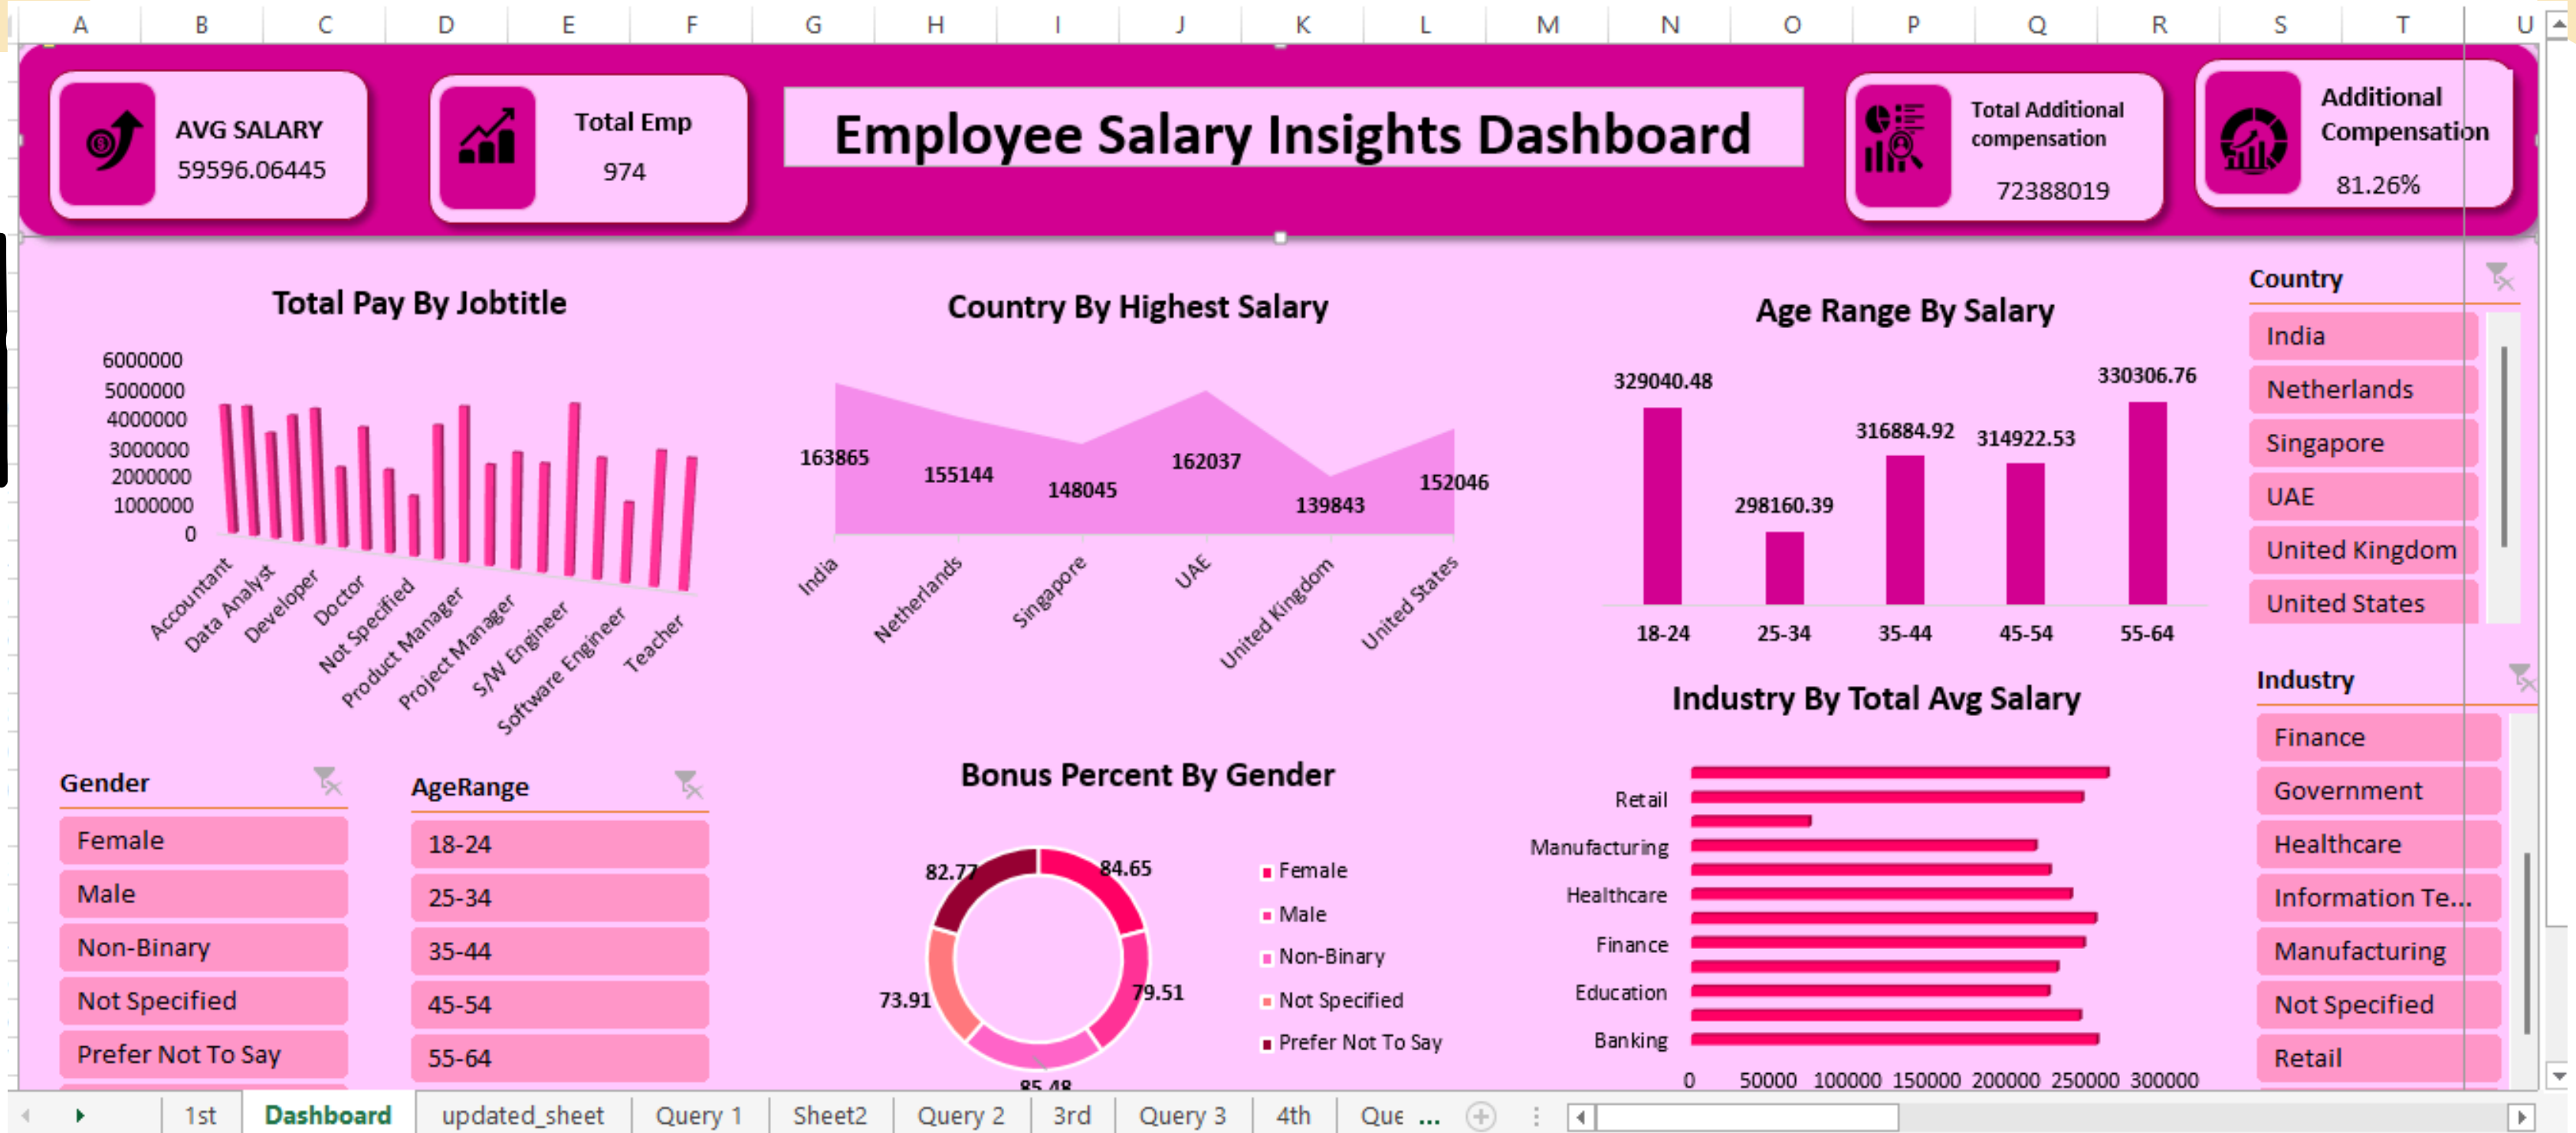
A B C D E F G H I J K L M N O P Q R S T U

AVG SALARY
59596.06445

Total Emp
974

Employee Salary Insights Dashboard

Total Additional compensation
72388019

Additional Compensation
81.26%

Total Pay By Jobtitle

6000000
5000000
4000000
3000000
2000000
1000000
0

Accountant
Data Analyst
Developer
Doctor
Not Specified
Product Manager
Project Manager
S/W Engineer
Software Engineer
Teacher

Country By Highest Salary

163865
155144
148045
162037
139843
152046

India
Netherlands
Singapore
UAE
United Kingdom
United States

Age Range By Salary

329040.48
298160.39
316884.92
314922.53
330306.76

18-24
25-34
35-44
45-54
55-64

Country
India
Netherlands
Singapore
UAE
United Kingdom
United States

Industry By Total Avg Salary

Retail
Manufacturing
Healthcare
Finance
Education
Banking

0 50000 100000 150000 200000 250000 300000

Industry
Finance
Government
Healthcare
Information Te...
Manufacturing
Not Specified
Retail

Gender
Female
Male
Non-Binary
Not Specified
Prefer Not To Say

AgeRange
18-24
25-34
35-44
45-54
55-64

Bonus Percent By Gender

82.77
84.65
73.91
79.51
85.48

Female
Male
Non-Binary
Not Specified
Prefer Not To Say

1st | Dashboard | updated_sheet | Query 1 | Sheet2 | Query 2 | 3rd | Query 3 | 4th | Que ...